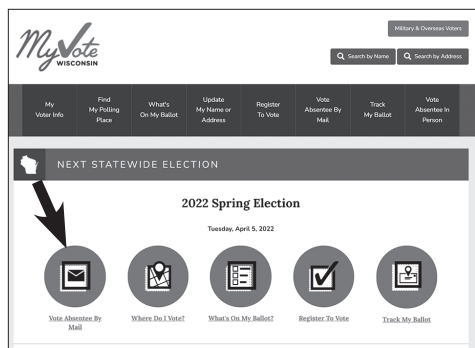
MyVote WISCONSIN

Military & Overseas Voters

Search by Name

Search by Address

My Voter Info

Find My Polling Place

What's On My Ballot

Update My Name or Address

Register To Vote

Vote Absentee By Mail

Track My Ballot

Vote Absentee In Person

NEXT STATEWIDE ELECTION

2022 Spring Election

Tuesday, April 5, 2022

Vote Absentee By Mail

Where Do I Vote?

What's On My Ballot?

Register To Vote

Track My Ballot